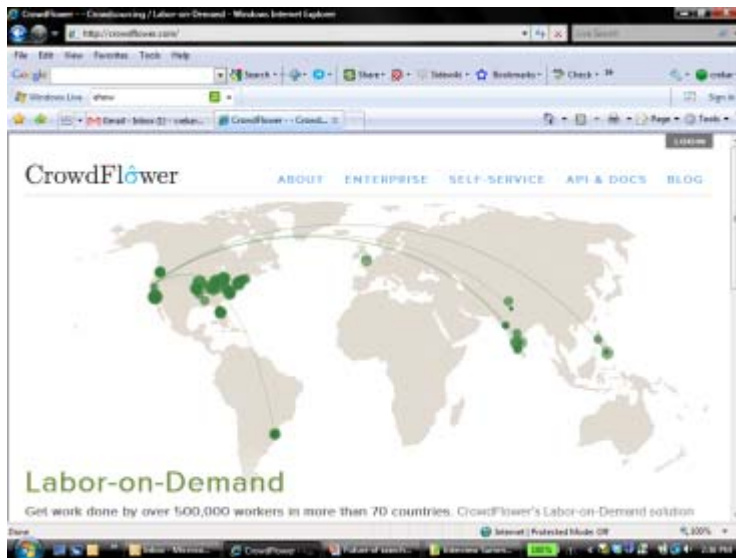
CrowdFlower - - Crowdsourcing / Labor-on-Demand - Windows Internet Explorer

http://crowdflower.com/

Live Search

File Edit View Favorites Tools Help

Google

Search · Share · Sidewiki · Bookmarks · Check ·

Windows Live

Sign in

Gmail - Inbox (1) - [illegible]

CrowdFlower - - Crowd...

Page · Tools ·

LOGIN

CrowdFlower

ABOUT ENTERPRISE SELF-SERVICE API & DOCS BLOG

Labor-on-Demand

Get work done by over 500,000 workers in more than 70 countries. CrowdFlower's Labor-on-Demand solution

Done

Internet | Protected Mode: Off

100%

CrowdFlower

Future of search...

Interview Series...

2:38 PM